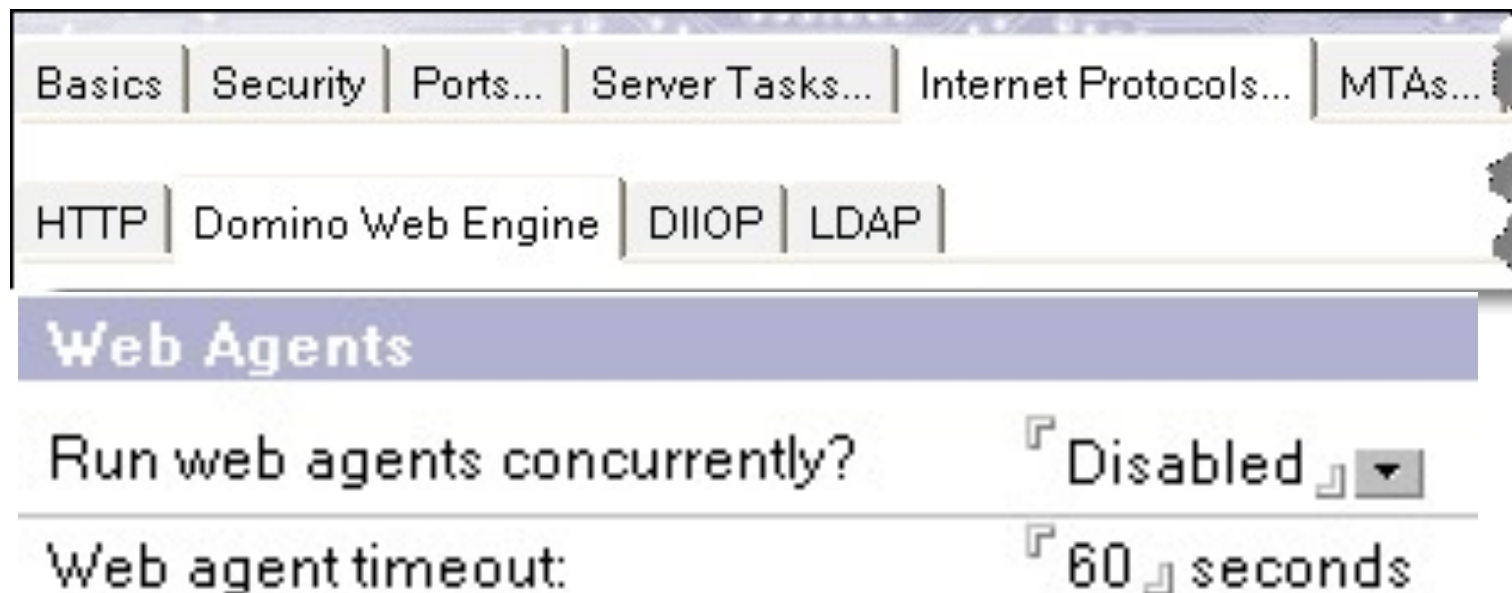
Basics | Security | Ports... | Server Tasks... | Internet Protocols... | MTAs...

HTTP | Domino Web Engine | DIIOP | LDAP

Web Agents

Run web agents concurrently? Disabled

Web agent timeout: 60 seconds